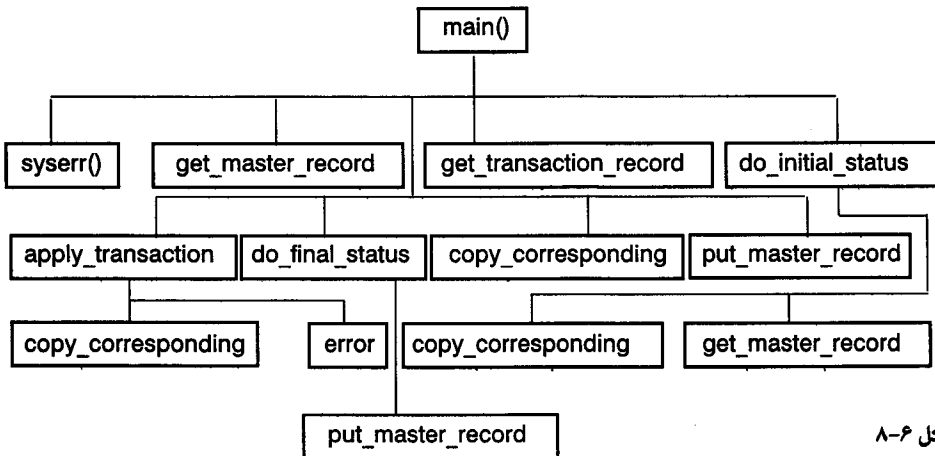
main()

syserr()

get_master_record

get_transaction_record

do_initial_status

apply_transaction

do_final_status

copy_corresponding

put_master_record

copy_corresponding

error

copy_corresponding

get_master_record

put_master_record

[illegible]ل ۶-۸